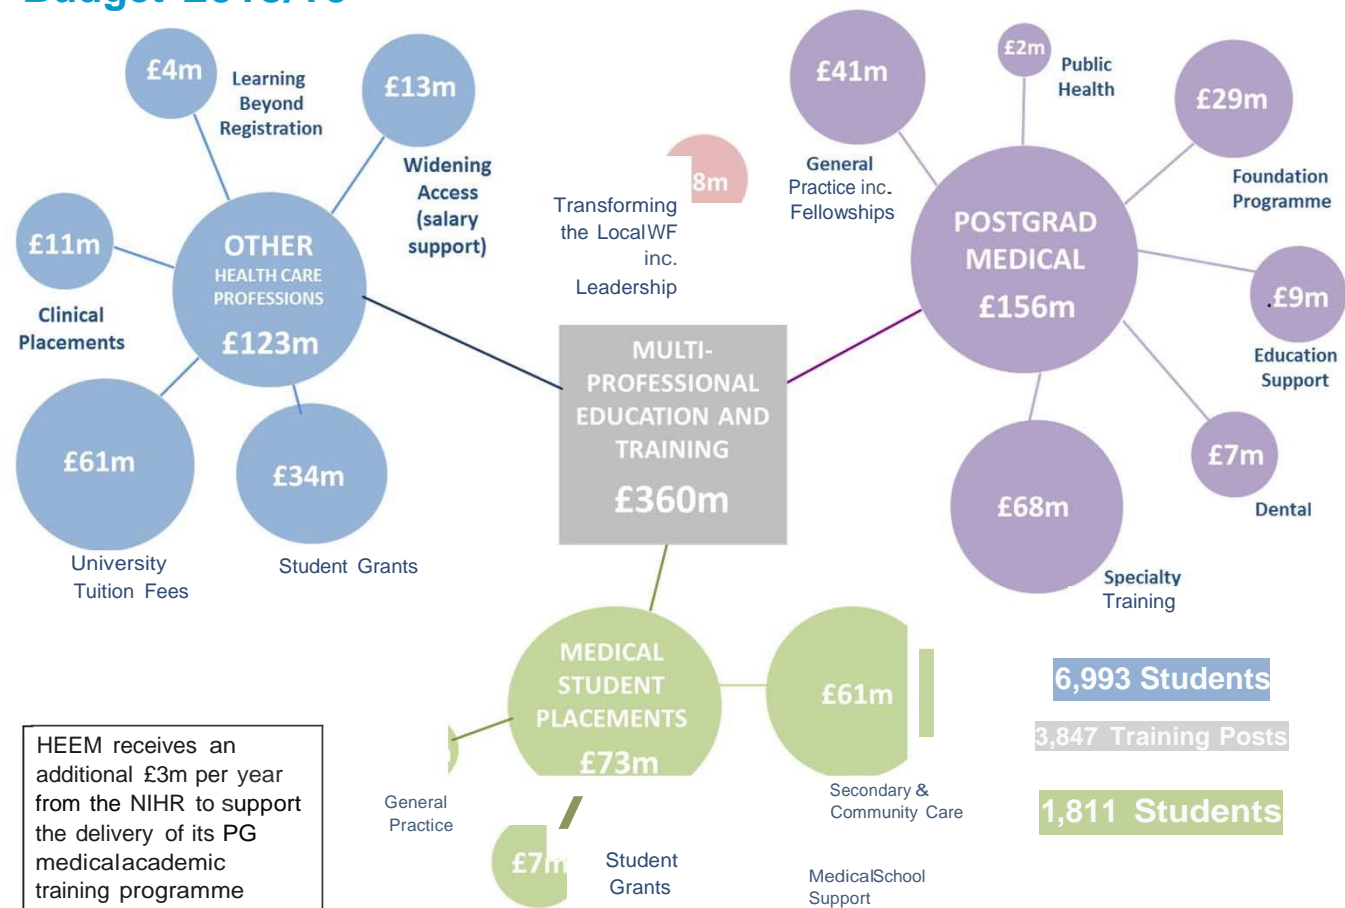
£4m Learning Beyond Registration

£13m

Widening Access (salary support)

£11m

Clinical Placements

OTHER HEALTH CARE PROFESSIONS £123m

£61m

University Tuition Fees

£34m

Student Grants

8m

Transforming the Local WF inc. Leadership

MULTI-PROFESSIONAL EDUCATION AND TRAINING £360m

£41m

General Practice inc. Fellowships

£2m Public Health

£29m

Foundation Programme

POSTGRAD MEDICAL £156m

£9m

Education Support

£7m

Dental

£68m

Specialty Training

MEDICAL STUDENT PLACEMENTS £73m

£61m

Secondary & Community Care

General Practice

£7m

Student Grants

MedicalSchool Support

6,993 Students

3,847 Training Posts

1,811 Students

HEEM receives an additional £3m per year from the NIHR to support the delivery of its PG medicalacademic training programme